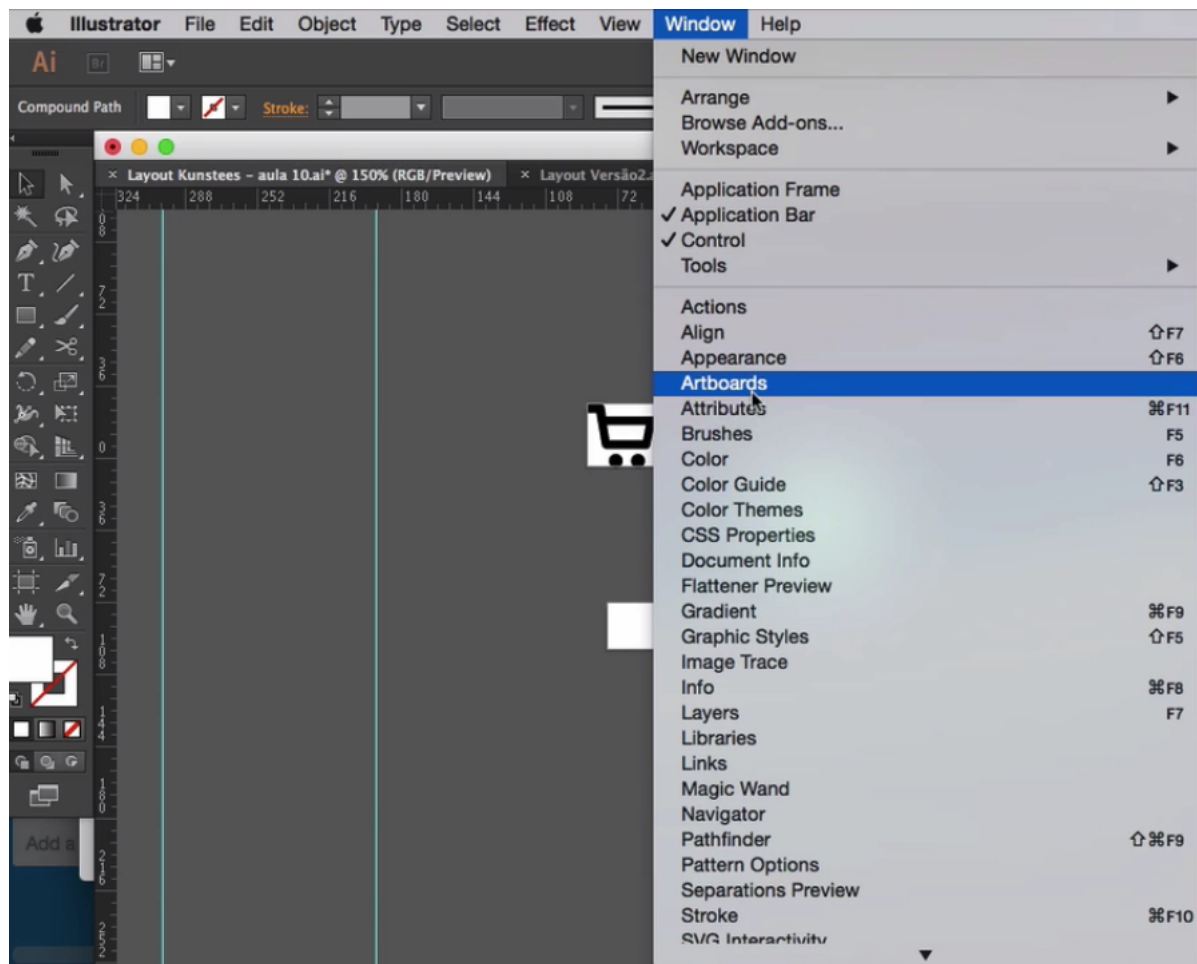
Illustrator File Edit Object Type Select Effect View Window Help

Ai Br

Compound Path Stroke:

Layout Kunstees – aula 10.ai* @ 150% (RGB/Preview)
Layout Versão2.a

324 288 252 216 180 144 108 72

Add a

New Window

Arrange ▶
Browse Add-ons...
Workspace ▶

Application Frame
✓ Application Bar
✓ Control
Tools ▶

Actions
Align ⇧F7
Appearance ⇧F6
Artboards
Attributes ⌘F11
Brushes F5
Color F6
Color Guide ⇧F3
Color Themes
CSS Properties
Document Info
Flattener Preview
Gradient ⌘F9
Graphic Styles ⇧F5
Image Trace
Info ⌘F8
Layers F7
Libraries
Links
Magic Wand
Navigator
Pathfinder ⇧⌘F9
Pattern Options
Separations Preview
Stroke ⌘F10
SVG Interactivity